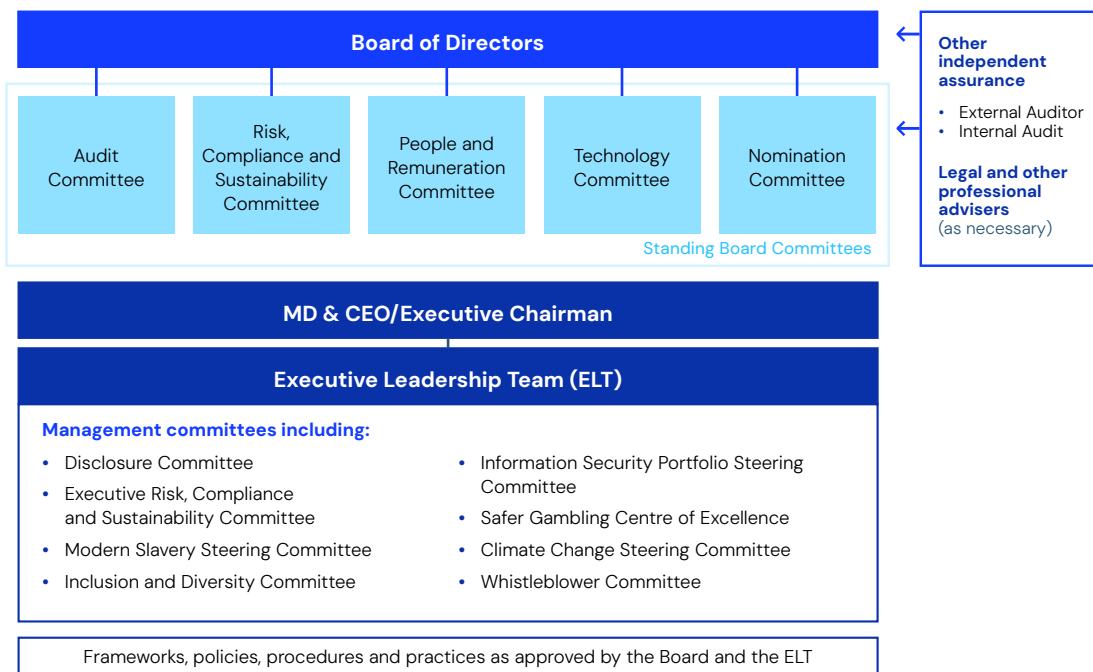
Board of Directors

Audit Committee

Risk, Compliance and Sustainability Committee

People and Remuneration Committee

Technology Committee

Nomination Committee

Standing Board Committees

Other independent assurance

- External Auditor
- Internal Audit

Legal and other professional advisers (as necessary)

MD & CEO/Executive Chairman

Executive Leadership Team (ELT)

Management committees including:

- Disclosure Committee
- Executive Risk, Compliance and Sustainability Committee
- Modern Slavery Steering Committee
- Inclusion and Diversity Committee
- Information Security Portfolio Steering Committee
- Safer Gambling Centre of Excellence
- Climate Change Steering Committee
- Whistleblower Committee

Frameworks, policies, procedures and practices as approved by the Board and the ELT